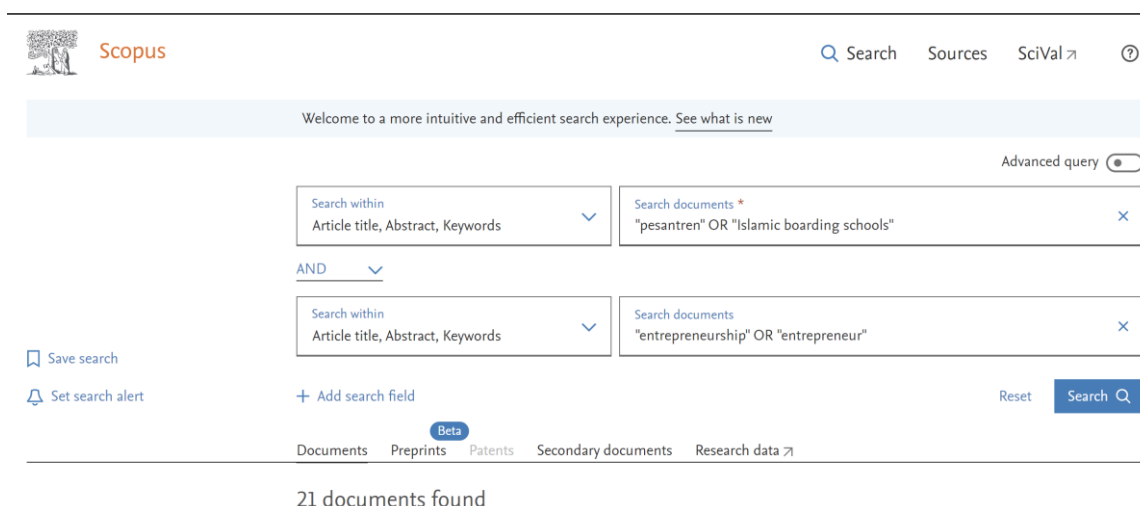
Scopus

Search Sources SciVal ↗ ⑦

Welcome to a more intuitive and efficient search experience. See what is new

Advanced query

Search within
Article title, Abstract, Keywords

Search documents *
"pesantren" OR "Islamic boarding schools"

AND

Search within
Article title, Abstract, Keywords

Search documents
"entrepreneurship" OR "entrepreneur"

Save search

Set search alert

+ Add search field

Reset

Search

Documents Beta Preprints Patents Secondary documents Research data ↗

21 documents found